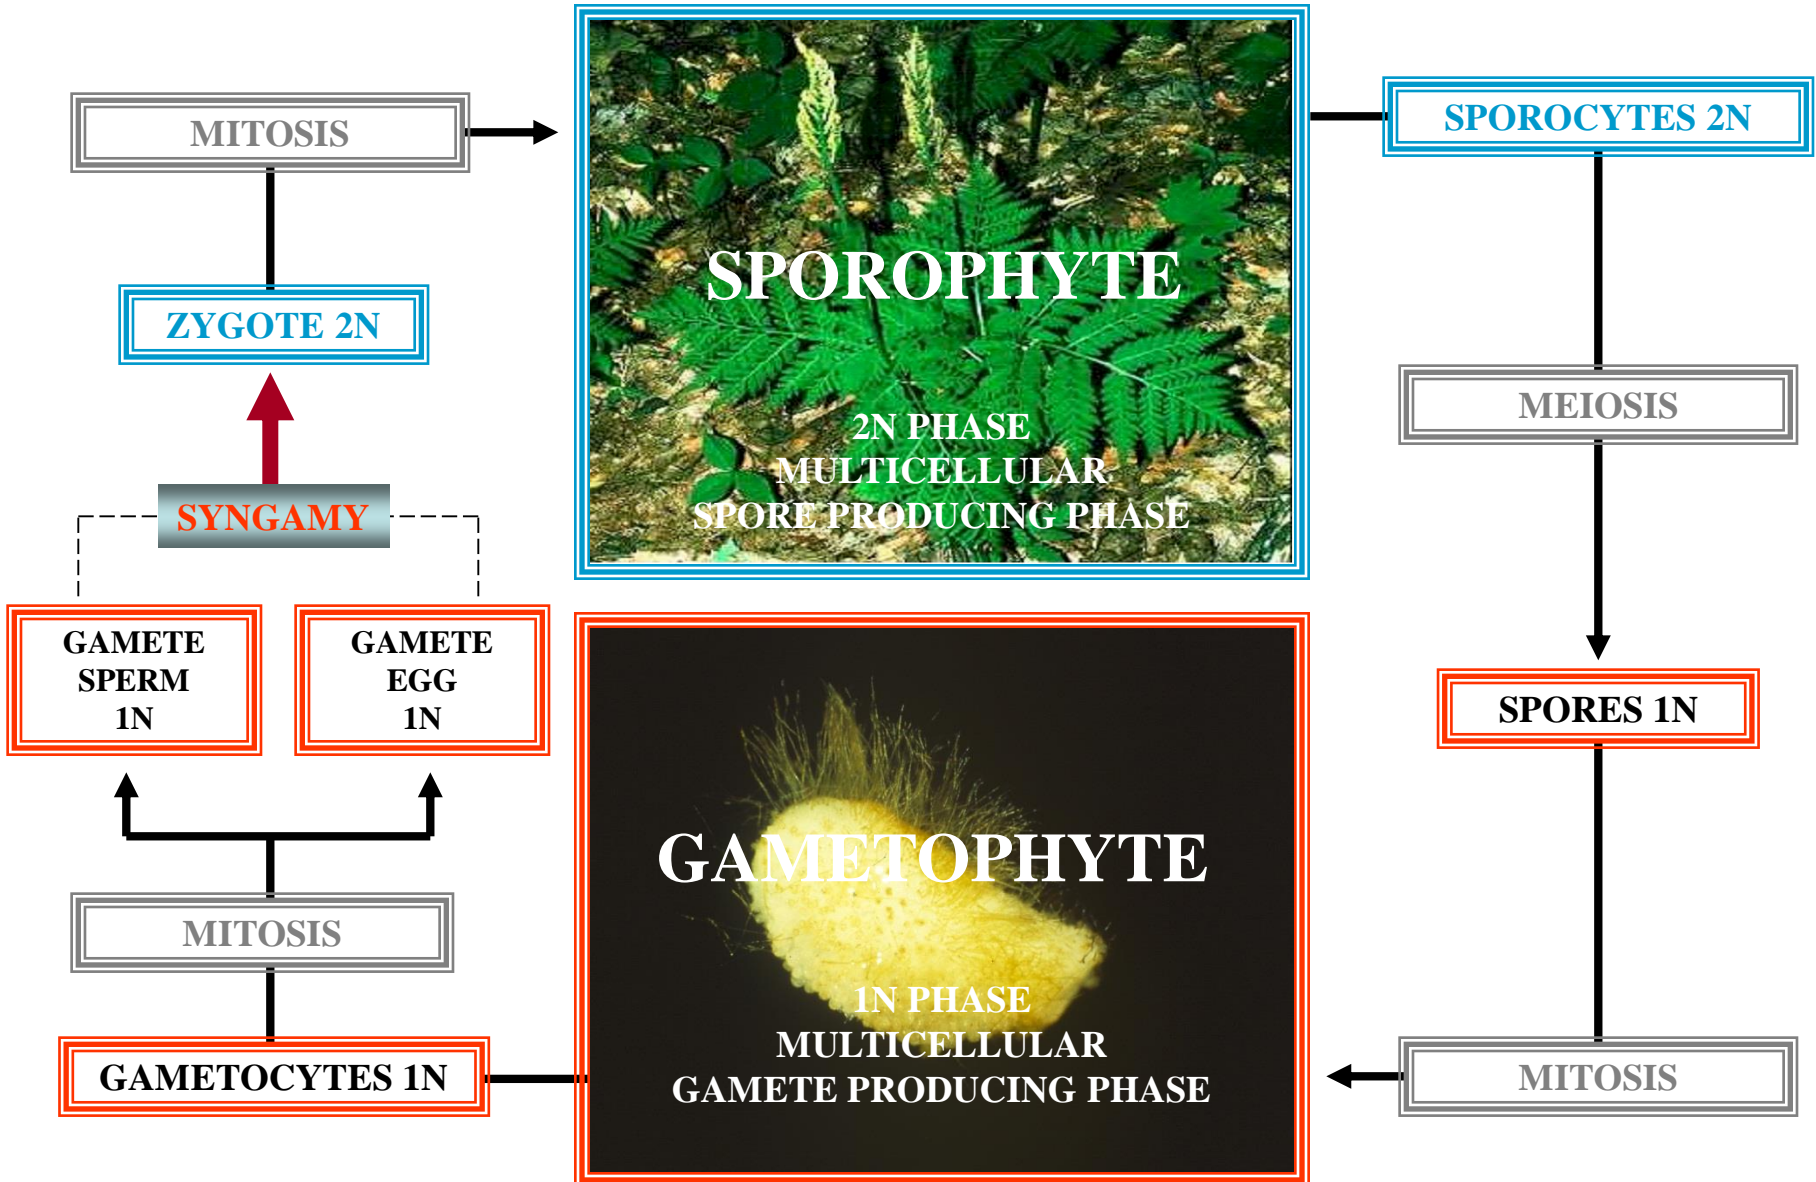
MITOSIS

ZYGOTE 2N

SYNGAMY

GAMETE SPERM 1N

GAMETE EGG 1N

MITOSIS

GAMETOCYTES 1N

SPOROPHYTE

2N PHASE
MULTICELLULAR
SPORE PRODUCING PHASE

GAMETOPHYTE

1N PHASE
MULTICELLULAR
GAMETE PRODUCING PHASE

SPOROCYTES 2N

MEIOSIS

SPORES 1N

MITOSIS